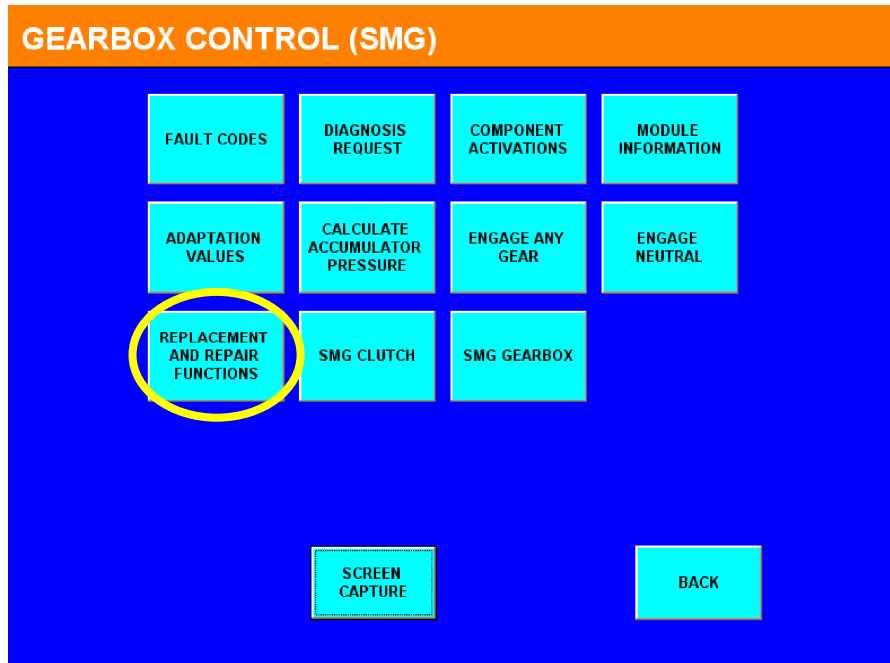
GEARBOX CONTROL (SMG)

FAULT CODES

DIAGNOSIS REQUEST

COMPONENT ACTIVATIONS

MODULE INFORMATION

ADAPTATION VALUES

CALCULATE ACCUMULATOR PRESSURE

ENGAGE ANY GEAR

ENGAGE NEUTRAL

REPLACEMENT AND REPAIR FUNCTIONS

SMG CLUTCH

SMG GEARBOX

SCREEN CAPTURE

BACK